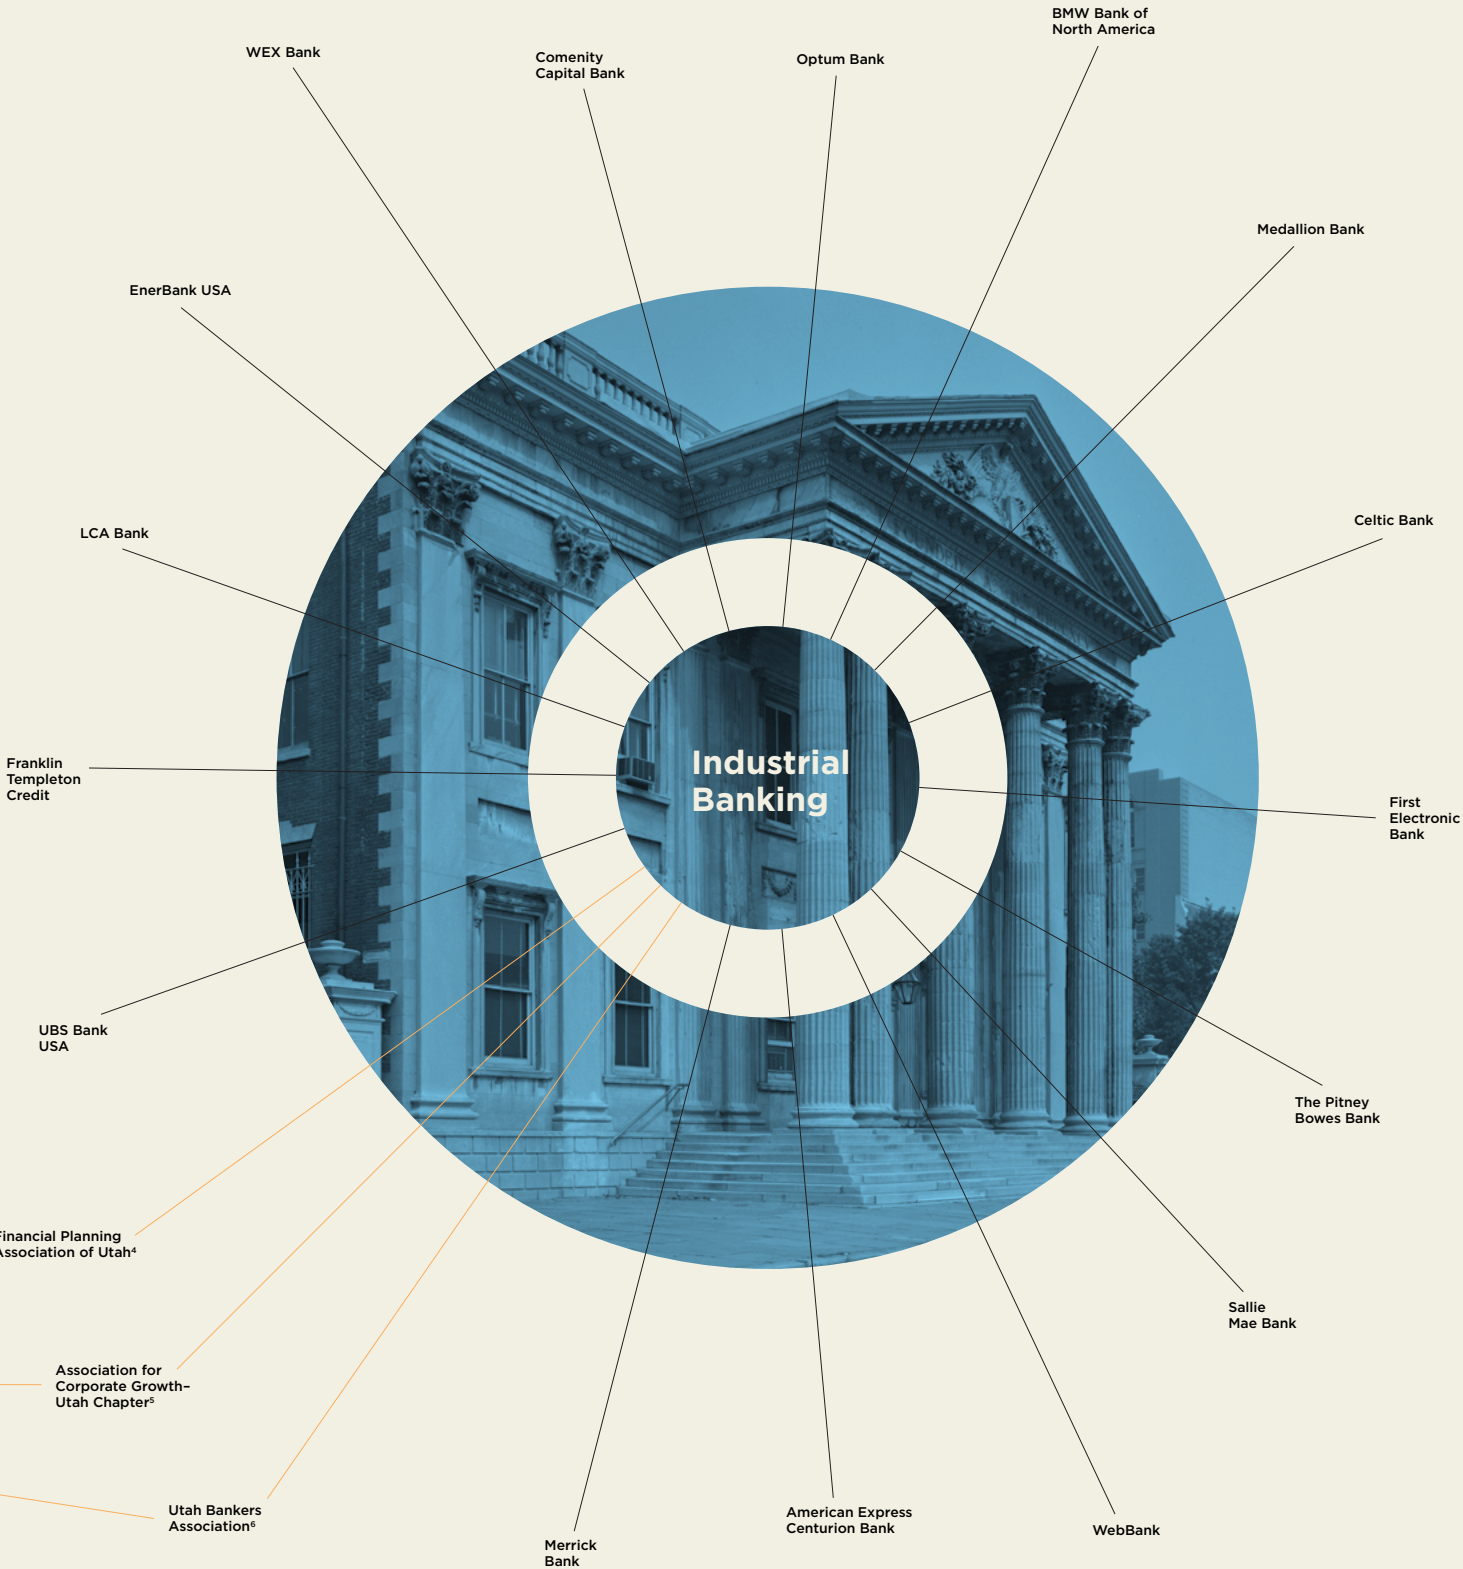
BMW Bank of North America

WEX Bank

Comenity Capital Bank

Optum Bank

Medallion Bank

EnerBank USA

Celtic Bank

LCA Bank

Industrial Banking

Franklin Templeton Credit

First Electronic Bank

UBS Bank USA

The Pitney Bowes Bank

Financial Planning Association of Utah$^4$

Sallie Mae Bank

Association for Corporate Growth–Utah Chapter$^5$

Utah Bankers Association$^6$

American Express Centurion Bank

WebBank

Merrick Bank